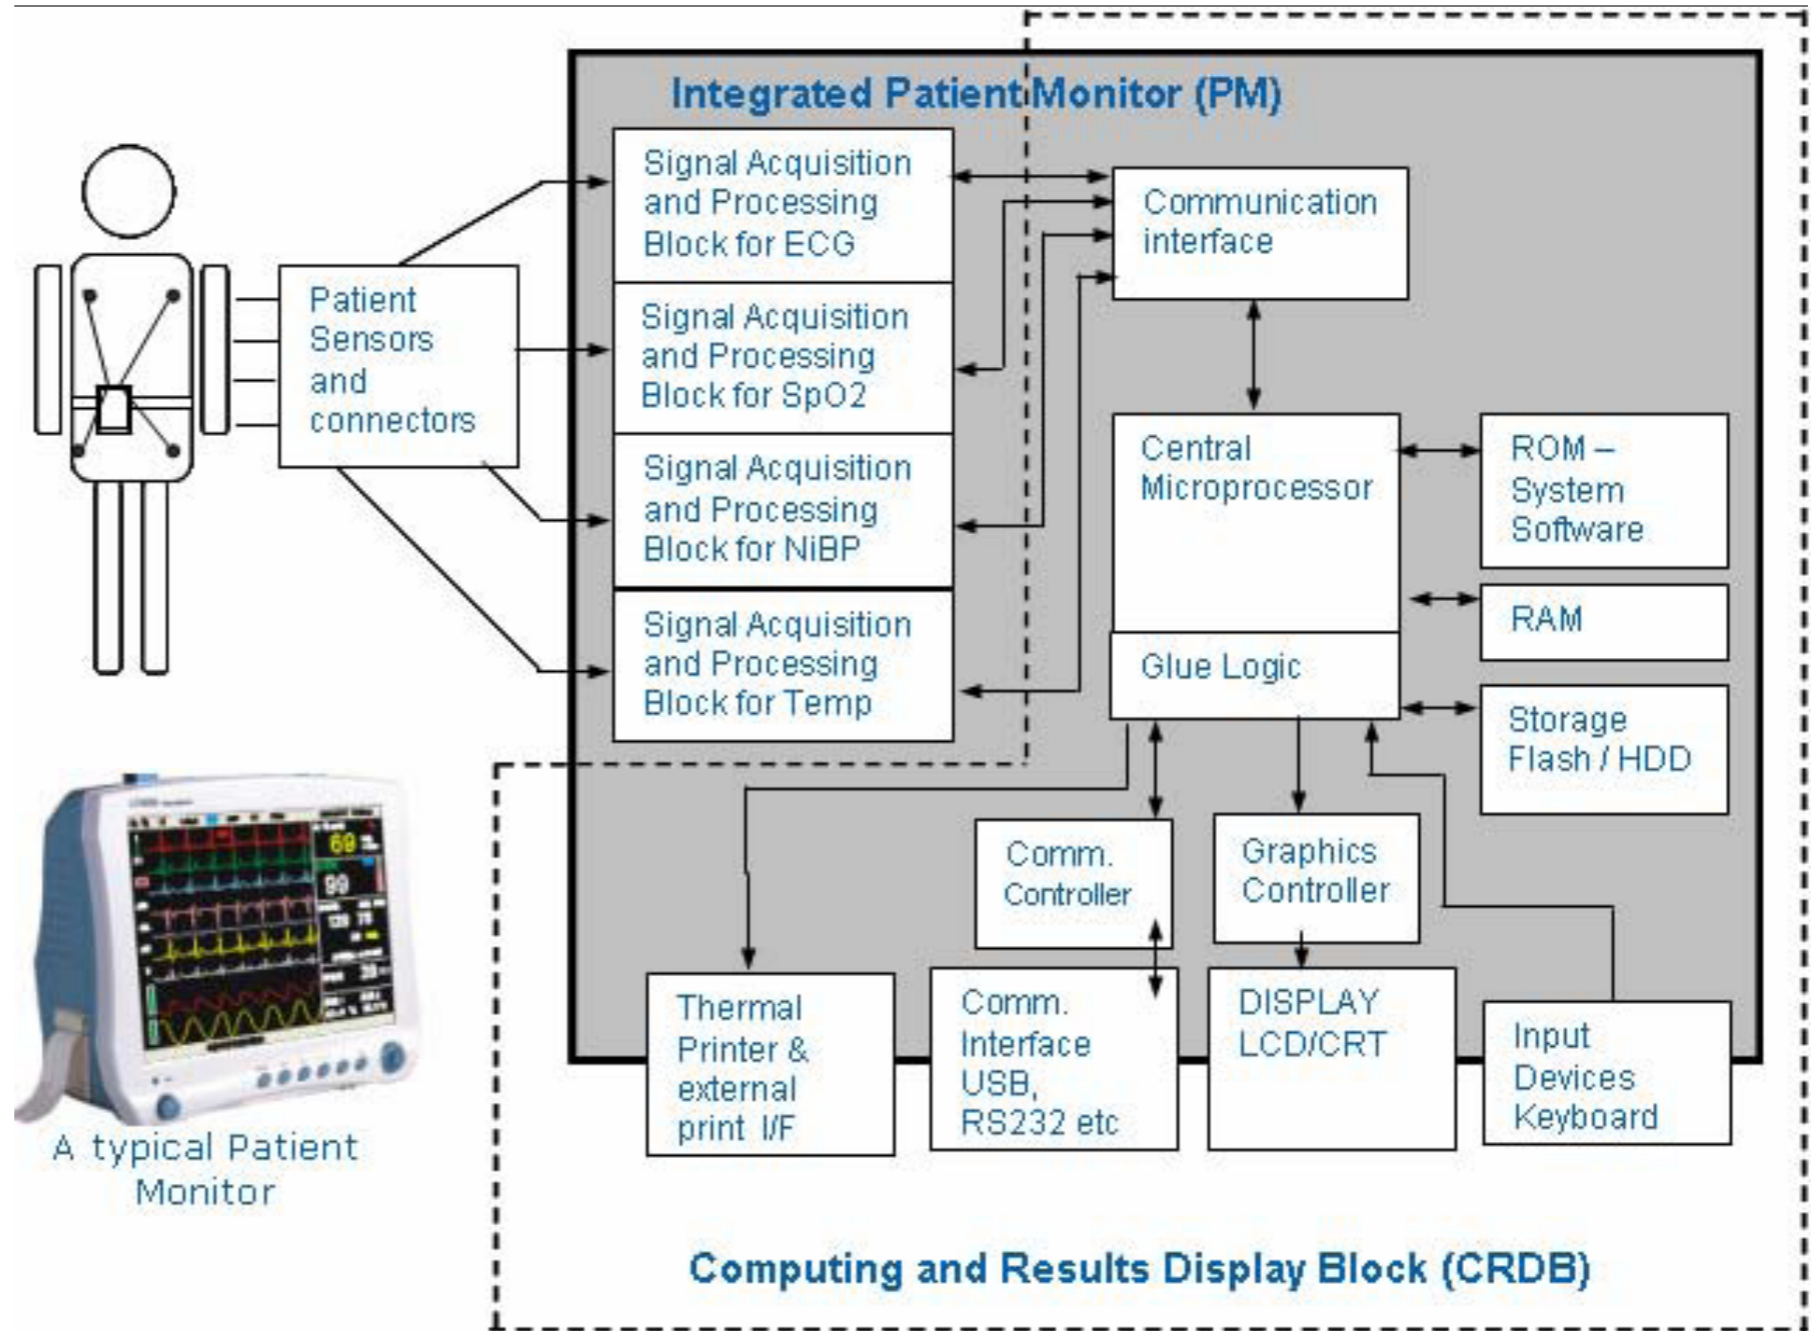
Integrated Patient Monitor (PM)

Patient Sensors and connectors

Signal Acquisition and Processing Block for ECG

Signal Acquisition and Processing Block for SpO2

Signal Acquisition and Processing Block for NiBP

Signal Acquisition and Processing Block for Temp

Communication interface

Central Microprocessor

Glue Logic

ROM – System Software

RAM

Storage Flash / HDD

Comm. Controller

Graphics Controller

Thermal Printer & external print I/F

Comm. Interface USB, RS232 etc

DISPLAY LCD/CRT

Input Devices Keyboard

69

99

A typical Patient Monitor

Computing and Results Display Block (CRDB)